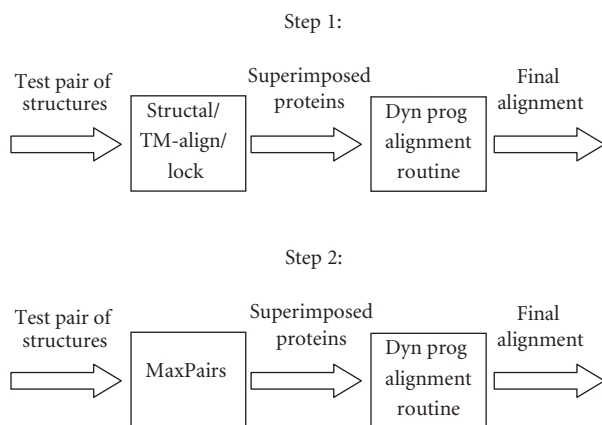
Step 1:

Test pair of structures

Structal/ TM-align/ lock

Superimposed proteins

Dyn prog alignment routine

Final alignment

Step 2:

Test pair of structures

MaxPairs

Superimposed proteins

Dyn prog alignment routine

Final alignment